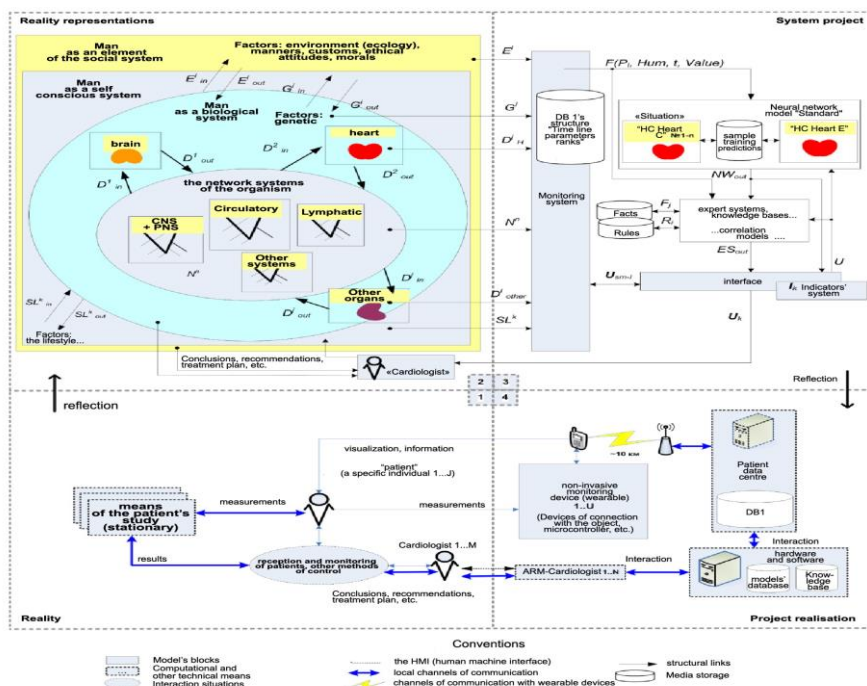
Reality representations

System project

Man as an element of the social system

Factors: environment (ecology), manners, customs, ethical attitudes, morals

Man as a self conscious system

$E^i_{in}$

$E^i_{out}$

$G^i_{in}$

$G^i_{out}$

$E^i$

$F(P_i, Hum, t, Value)$

Man as a biological system

Factors: genetic

$G^i$

brain

heart

$D^1_{out}$

$D^2_{in}$

$D^1_{in}$

$D^i_H$

$D^2_{out}$

DB 1's structure "Time line parameters ranks"

«Situation»

"HC Heart C" №1-n

sample training predictions

Neural network model "Standard"

"HC Heart E"

the network systems of the organism

CNS + PNS

Circulatory

Lymphatic

$N^k$

$N^r$

Monitoring system

$NW_{out}$

Facts

Rules

$F_j$

$R_j$

expert systems, knowledge bases...

...correlation models ....

$ES_{out}$

Other systems

$D^i_{in}$

Other organs

$D^i_{out}$

$D^i_{other}$

$U_{sm-j}$

interface

$I_k$ Indicators' system

$U$

$SL^k_{in}$

$SL^k_{out}$

$SL^k$

$U_k$

Factors: the lifestyle...

Conclusions, recommendations, treatment plan, etc.

«Cardiologist»

Reflection

reflection

2 3
1 4

visualization, information

~10 км

"patient" (a specific individual 1...J)

Patient data centre

measurements

measurements

non-invasive monitoring device (wearable) 1...U

(Devices of connection with the object, microcontroller, etc.)

means of the patient's study (stationary)

DB1

results

Cardiologist 1...M

Interaction

reception and monitoring of patients, other methods of control

ARM-Cardiologist 1...N

Interaction

hardware and software

models' database

Knowledge base

Conclusions, recommendations, treatment plan, etc.

Reality

Project realisation

Conventions

Model's blocks

Computational and other technical means

Interaction situations

the HMI (human machine interface)

local channels of communication

channels of communication with wearable devices

structural links

Media storage